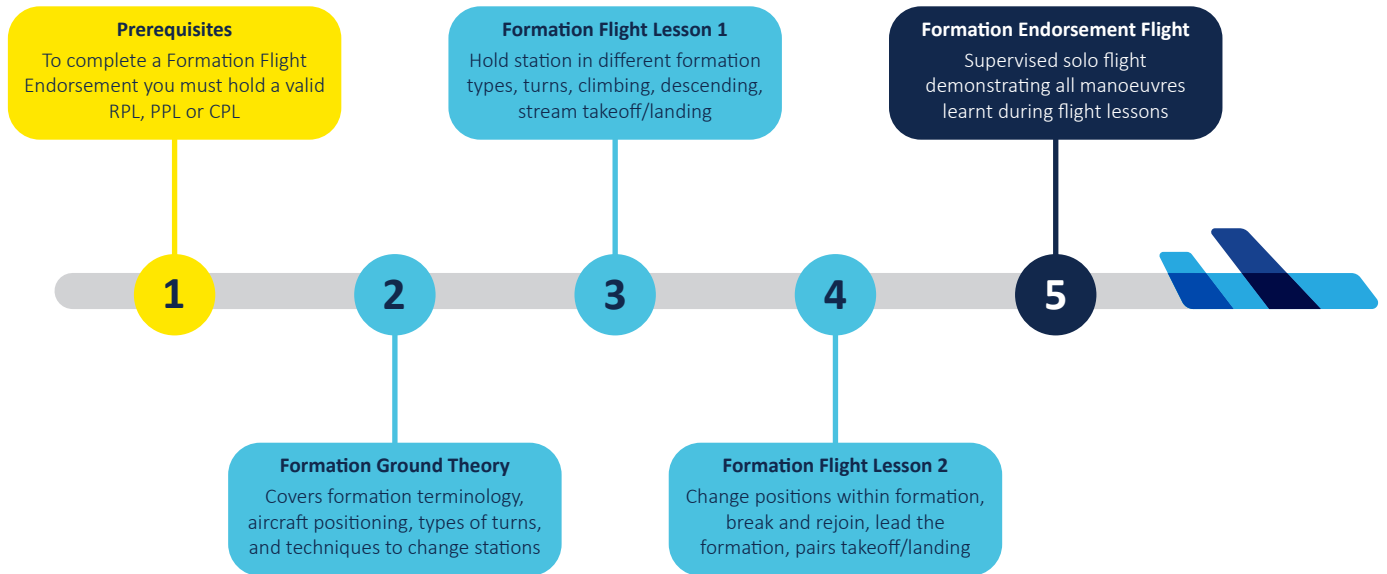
Prerequisites
To complete a Formation Flight Endorsement you must hold a valid RPL, PPL or CPL

Formation Flight Lesson 1
Hold station in different formation types, turns, climbing, descending, stream takeoff/landing

Formation Endorsement Flight
Supervised solo flight demonstrating all manoeuvres learnt during flight lessons

1

2

3

4

5

Formation Ground Theory
Covers formation terminology, aircraft positioning, types of turns, and techniques to change stations

Formation Flight Lesson 2
Change positions within formation, break and rejoin, lead the formation, pairs takeoff/landing